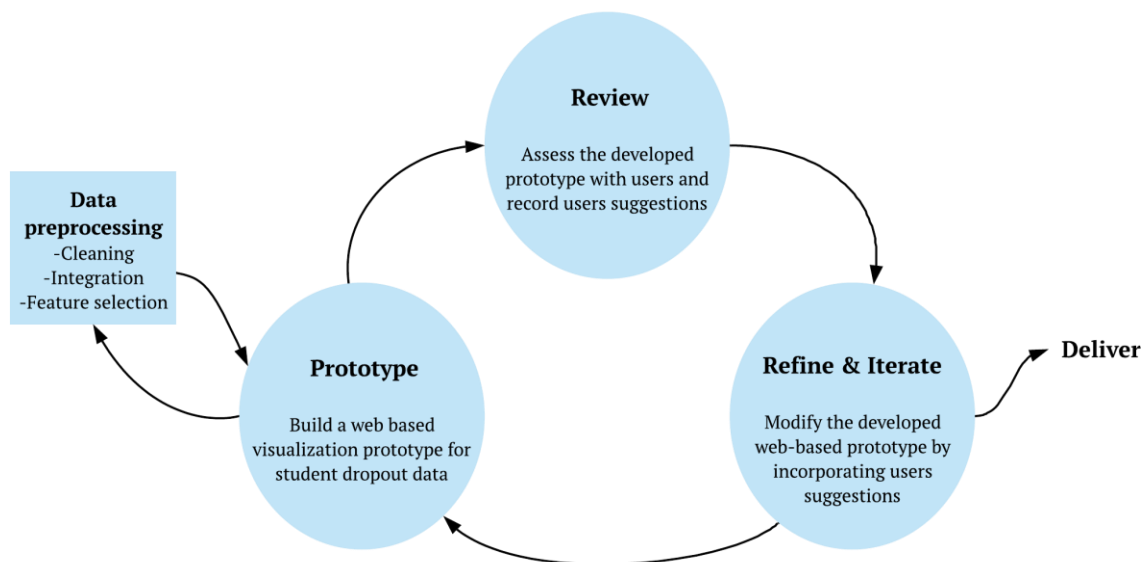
Review

Assess the developed prototype with users and record users suggestions

Data preprocessing
-Cleaning
-Integration
-Feature selection

Prototype

Build a web based visualization prototype for student dropout data

Refine & Iterate

Modify the developed web-based prototype by incorporating users suggestions

Deliver